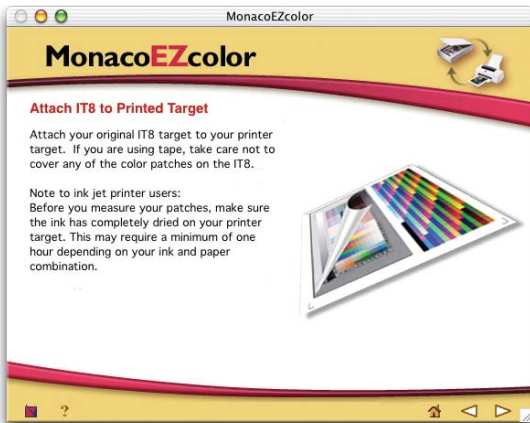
MonacoEZcolor

MonacoEZcolor

Attach IT8 to Printed Target

Attach your original IT8 target to your printer target. If you are using tape, take care not to cover any of the color patches on the IT8.

Note to ink jet printer users:
Before you measure your patches, make sure the ink has completely dried on your printer target. This may require a minimum of one hour depending on your ink and paper combination.

?